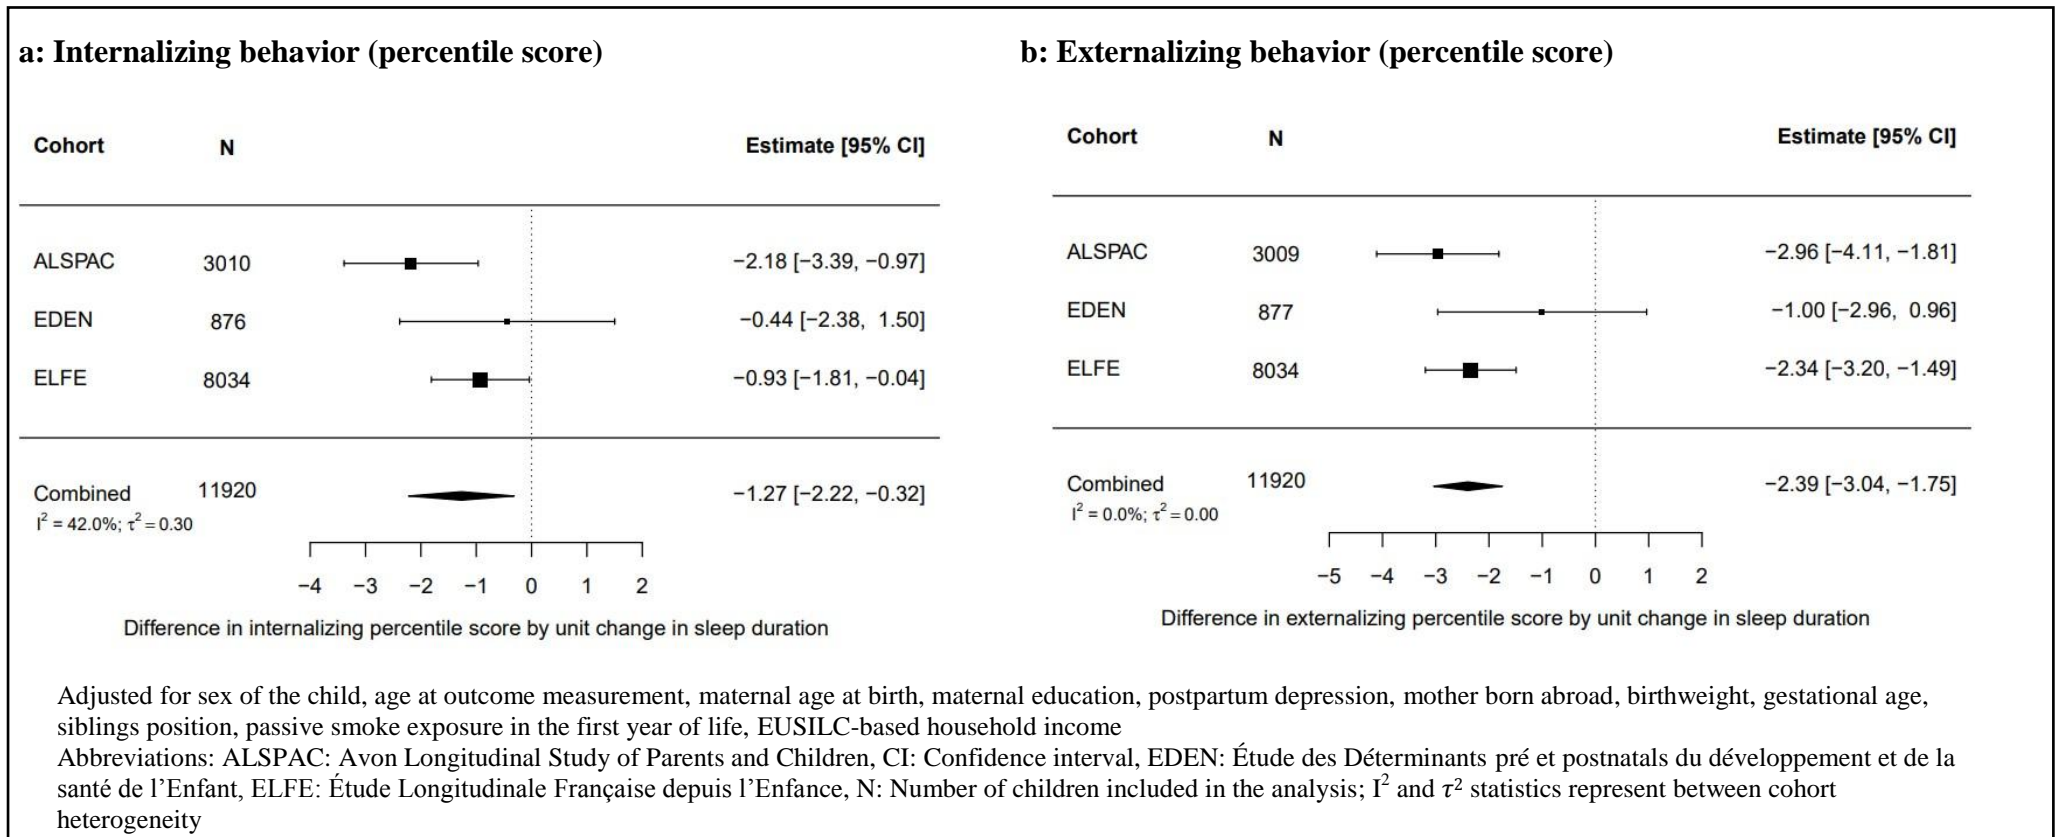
a: Internalizing behavior (percentile score)

| Cohort | N | Estimate [95% CI] |
|---|---|---|
| ALSPAC | 3010 | −2.18 [−3.39, −0.97] |
| EDEN | 876 | −0.44 [−2.38, 1.50] |
| ELFE | 8034 | −0.93 [−1.81, −0.04] |
| Combined | 11920 | −1.27 [−2.22, −0.32] |

$I^2 = 42.0\%$; $\tau^2 = 0.30$

−4 −3 −2 −1 0 1 2

Difference in internalizing percentile score by unit change in sleep duration

b: Externalizing behavior (percentile score)

| Cohort | N | Estimate [95% CI] |
|---|---|---|
| ALSPAC | 3009 | −2.96 [−4.11, −1.81] |
| EDEN | 877 | −1.00 [−2.96, 0.96] |
| ELFE | 8034 | −2.34 [−3.20, −1.49] |
| Combined | 11920 | −2.39 [−3.04, −1.75] |

$I^2 = 0.0\%$; $\tau^2 = 0.00$

−5 −4 −3 −2 −1 0 1 2

Difference in externalizing percentile score by unit change in sleep duration

Adjusted for sex of the child, age at outcome measurement, maternal age at birth, maternal education, postpartum depression, mother born abroad, birthweight, gestational age, siblings position, passive smoke exposure in the first year of life, EUSILC-based household income
Abbreviations: ALSPAC: Avon Longitudinal Study of Parents and Children, CI: Confidence interval, EDEN: Étude des Déterminants pré et postnatals du développement et de la santé de l'Enfant, ELFE: Étude Longitudinale Française depuis l'Enfance, N: Number of children included in the analysis; $I^2$ and $\tau^2$ statistics represent between cohort heterogeneity